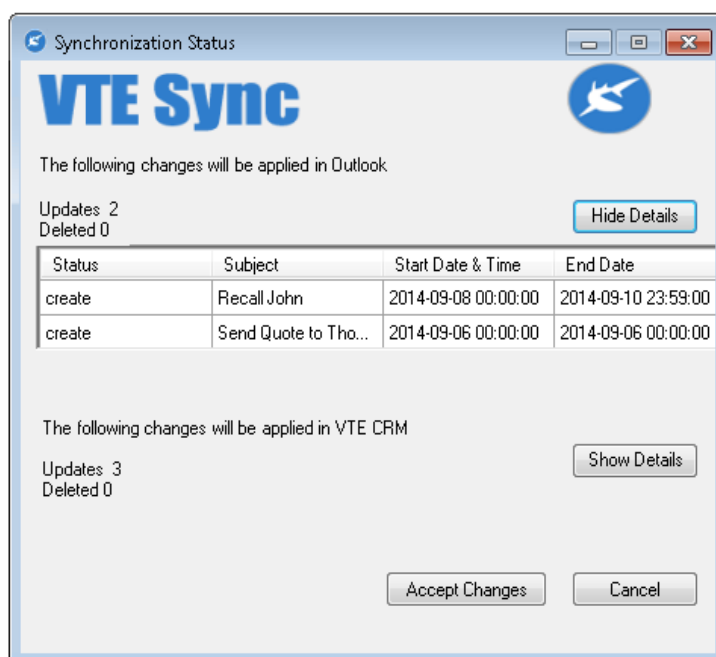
Synchronization Status

VTE Sync

The following changes will be applied in Outlook

Updates 2
Deleted 0

Hide Details

| Status | Subject | Start Date & Time | End Date |
|---|---|---|---|
| create | Recall John | 2014-09-08 00:00:00 | 2014-09-10 23:59:00 |
| create | Send Quote to Tho... | 2014-09-06 00:00:00 | 2014-09-06 00:00:00 |

The following changes will be applied in VTE CRM

Updates 3
Deleted 0

Show Details

Accept Changes

Cancel